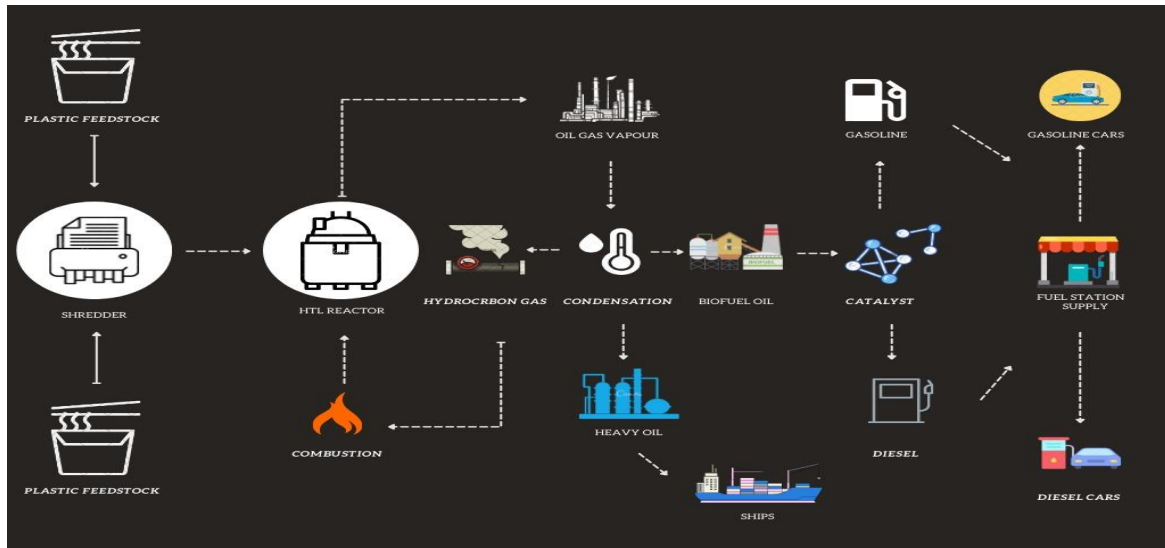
PLASTIC FEEDSTOCK

SHREDDER

PLASTIC FEEDSTOCK

HTL REACTOR

COMBUSTION

OIL GAS VAPOUR

HYDROCRBON GAS

CONDENSATION

BIOFUEL OIL

BIOFUEL

HEAVY OIL

SHIPS

GASOLINE

CATALYST

DIESEL

GASOLINE CARS

FUEL STATION SUPPLY

DIESEL CARS